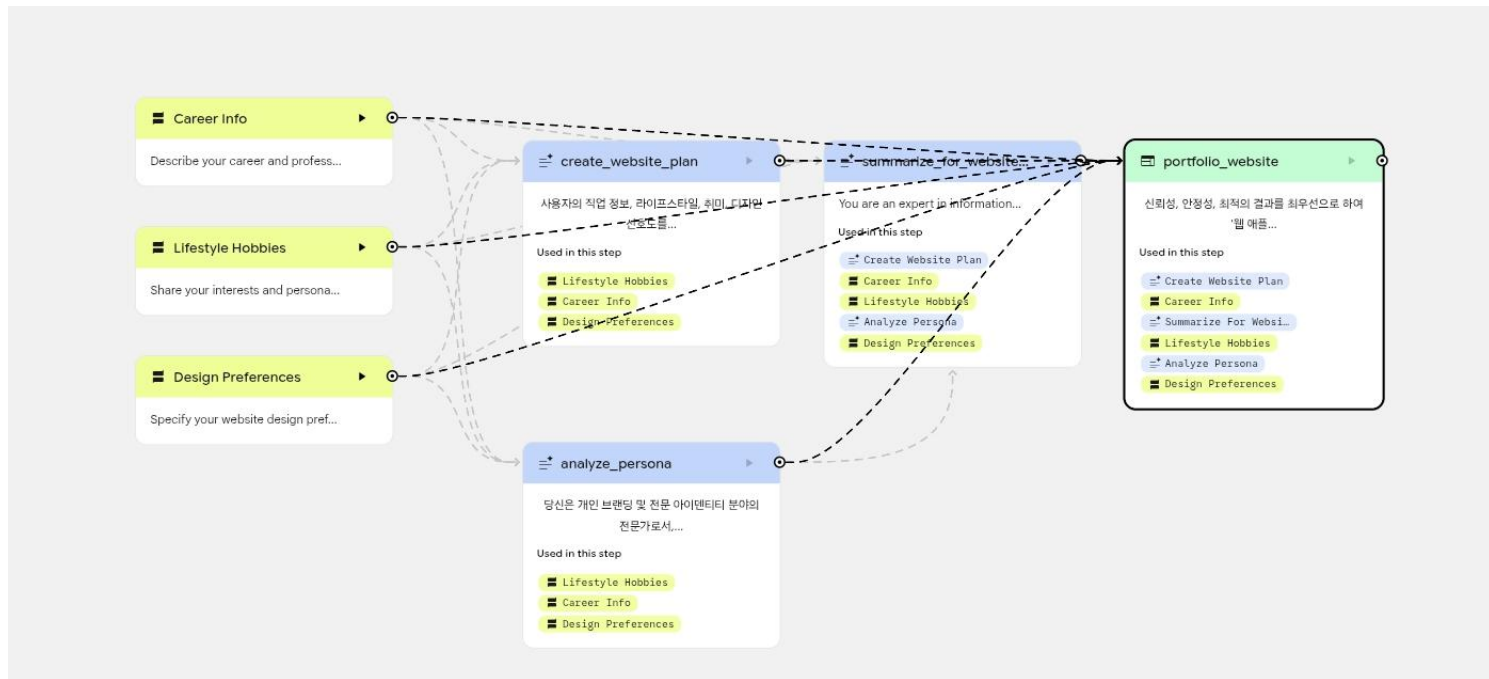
Career Info

Describe your career and profess...

Lifestyle Hobbies

Share your interests and persona...

Design Preferences

Specify your website design pref...

create_website_plan

사용자의 직업 정보, 라이프스타일, 취미, 디자인 선호도를...

Used in this step

Lifestyle Hobbies

Career Info

Design Preferences

summarize_for_website

You are an expert in information...

Used in this step

Create Website Plan

Career Info

Lifestyle Hobbies

Analyze Persona

Design Preferences

portfolio_website

신뢰성, 안정성, 최적의 결과를 최우선으로 하여 '웹 애플...

Used in this step

Create Website Plan

Career Info

Summarize For Websi…

Lifestyle Hobbies

Analyze Persona

Design Preferences

analyze_persona

당신은 개인 브랜딩 및 전문 아이덴티티 분야의 전문가로서,...

Used in this step

Lifestyle Hobbies

Career Info

Design Preferences